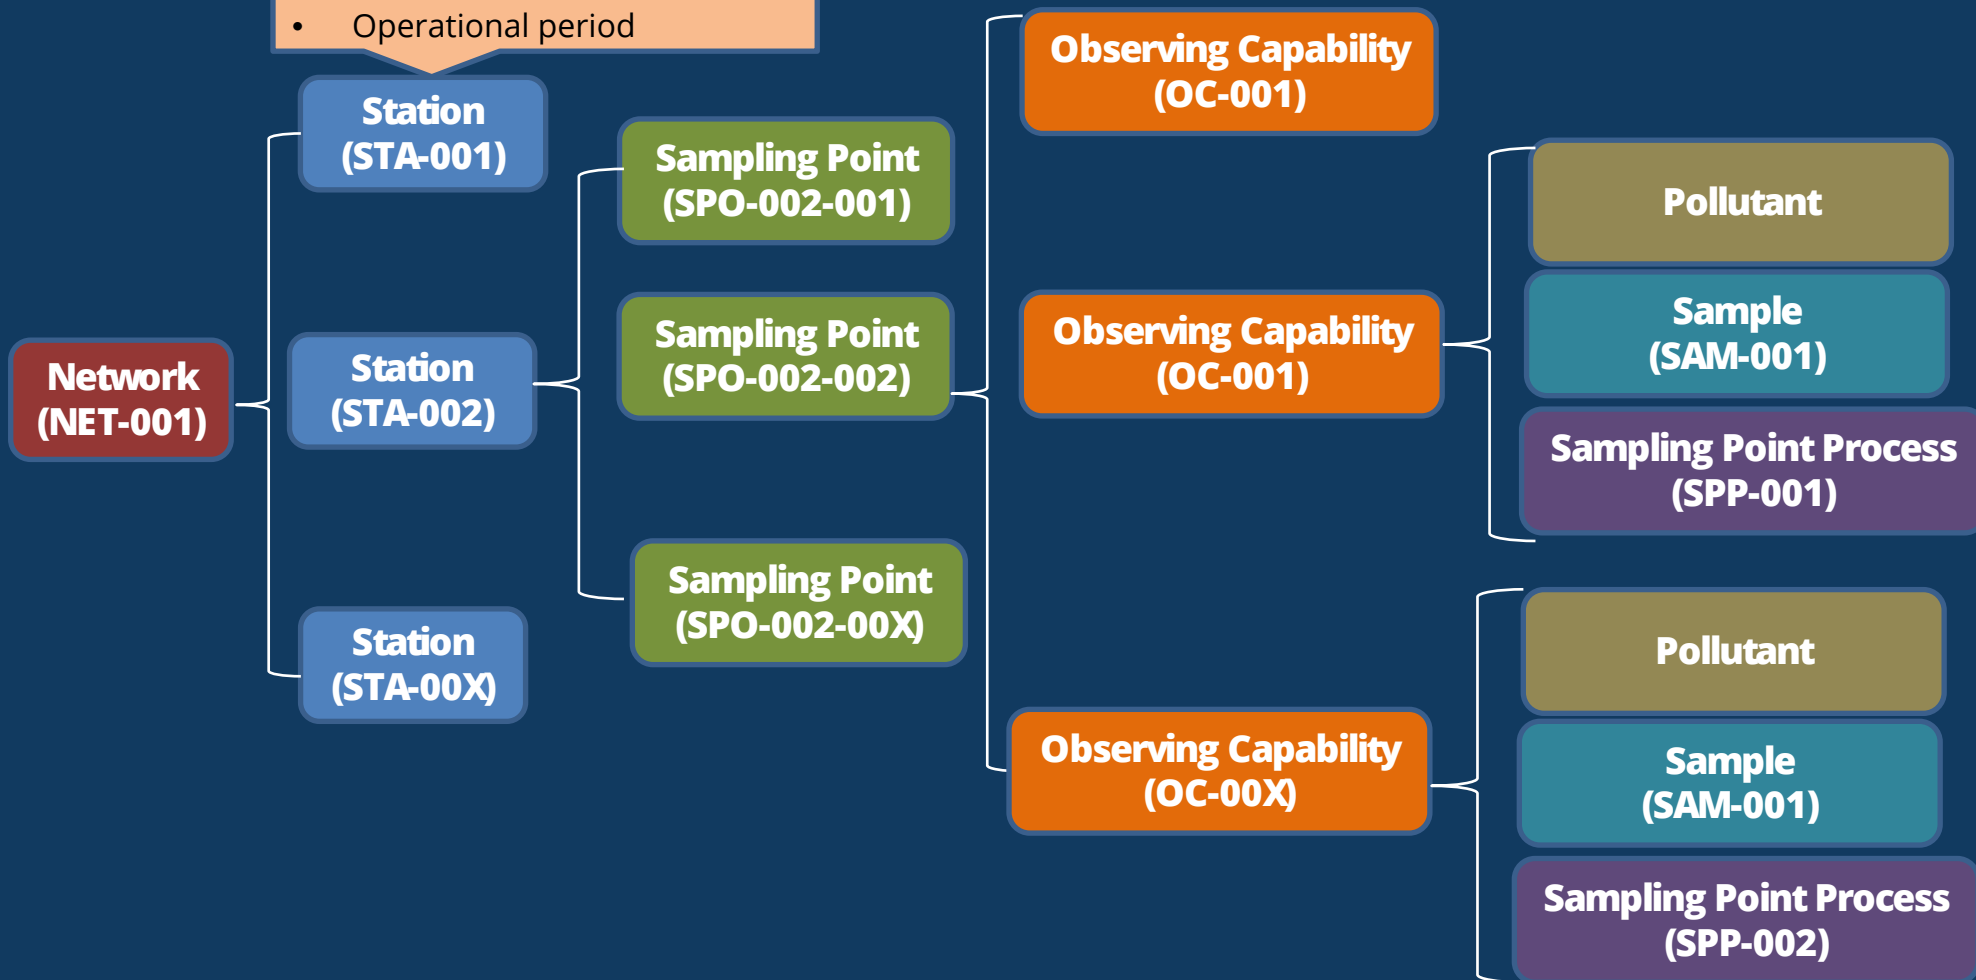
• Operational period

Network (NET-001)

Station (STA-001)

Station (STA-002)

Station (STA-00X)

Sampling Point (SPO-002-001)

Sampling Point (SPO-002-002)

Sampling Point (SPO-002-00X)

Observing Capability (OC-001)

Observing Capability (OC-001)

Observing Capability (OC-00X)

Pollutant

Sample (SAM-001)

Sampling Point Process (SPP-001)

Pollutant

Sample (SAM-001)

Sampling Point Process (SPP-002)